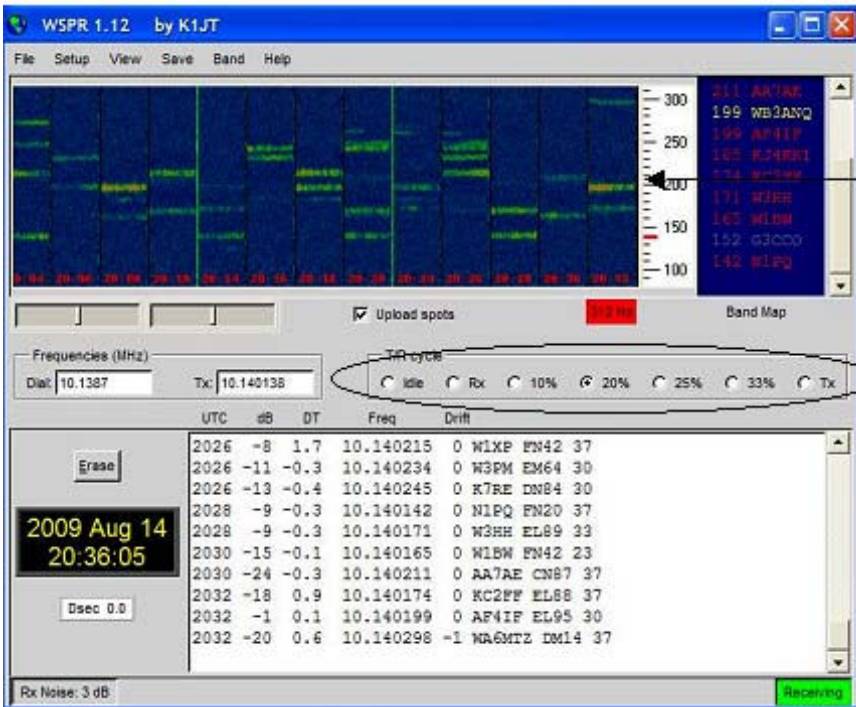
WSPR 1.12 by K1JT

File Setup View Save Band Help

300
250
200
150
100

20:04 20:06 20:08 20:10 20:12 20:14 20:16 20:18 20:20 20:22 20:24 20:26 20:28 20:30 20:32

211 AA7AE
199 WB3ANQ
199 AF4IF
185 KJ4RRI
174 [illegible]
171 W3HH
165 W1BW
152 G3CCO
142 N1PQ

Upload spots
212 Hz
Band Map

Frequencies (MHz)
Dial: 10.1387
Tx: 10.140138

T/R cycle
Idle Rx 10% 20% 25% 33% Tx

| UTC | dB | DT | Freq | Drift | | | |
|---|---|---|---|---|---|---|---|
| 2026 | -8 | 1.7 | 10.140215 | 0 | W1XP | FN42 | 37 |
| 2026 | -11 | -0.3 | 10.140234 | 0 | W3PM | EM64 | 30 |
| 2026 | -13 | -0.4 | 10.140245 | 0 | K7RE | DN84 | 30 |
| 2028 | -9 | -0.3 | 10.140142 | 0 | N1PQ | FN20 | 37 |
| 2028 | -9 | -0.3 | 10.140171 | 0 | W3HH | EL89 | 33 |
| 2030 | -15 | -0.1 | 10.140165 | 0 | W1BW | FN42 | 23 |
| 2030 | -24 | -0.3 | 10.140211 | 0 | AA7AE | CN87 | 37 |
| 2032 | -18 | 0.9 | 10.140174 | 0 | KC2FF | EL88 | 37 |
| 2032 | -1 | 0.1 | 10.140199 | 0 | AF4IF | EL95 | 30 |
| 2032 | -20 | 0.6 | 10.140298 | -1 | WA6MTZ | DM14 | 37 |

Erase

2009 Aug 14
20:36:05

Dsec 0.0

Rx Noise: 3 dB
Receiving